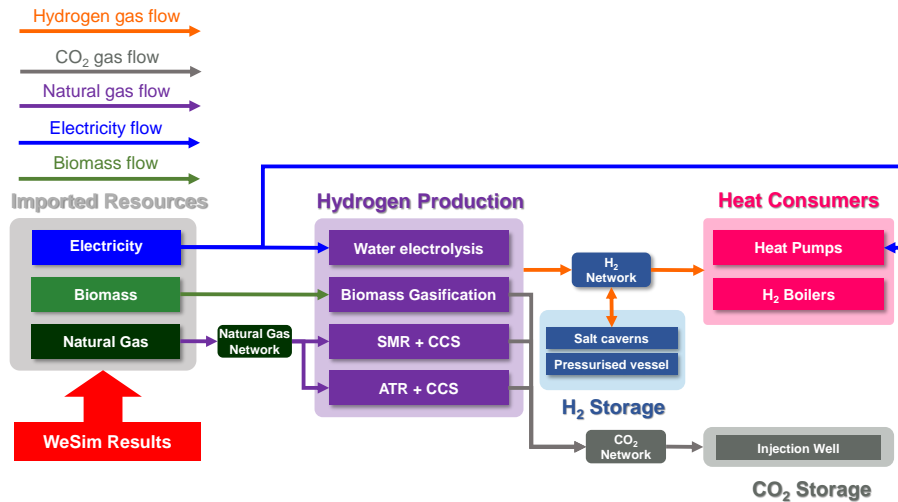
Hydrogen gas flow

$CO_2$ gas flow

Natural gas flow

Electricity flow

Biomass flow

Imported Resources

Electricity

Biomass

Natural Gas

Natural Gas Network

WeSim Results

Hydrogen Production

Water electrolysis

Biomass Gasification

SMR + CCS

ATR + CCS

$H_2$ Network

Salt caverns

Pressurised vessel

$H_2$ Storage

Heat Consumers

Heat Pumps

$H_2$ Boilers

$CO_2$ Network

Injection Well

$CO_2$ Storage